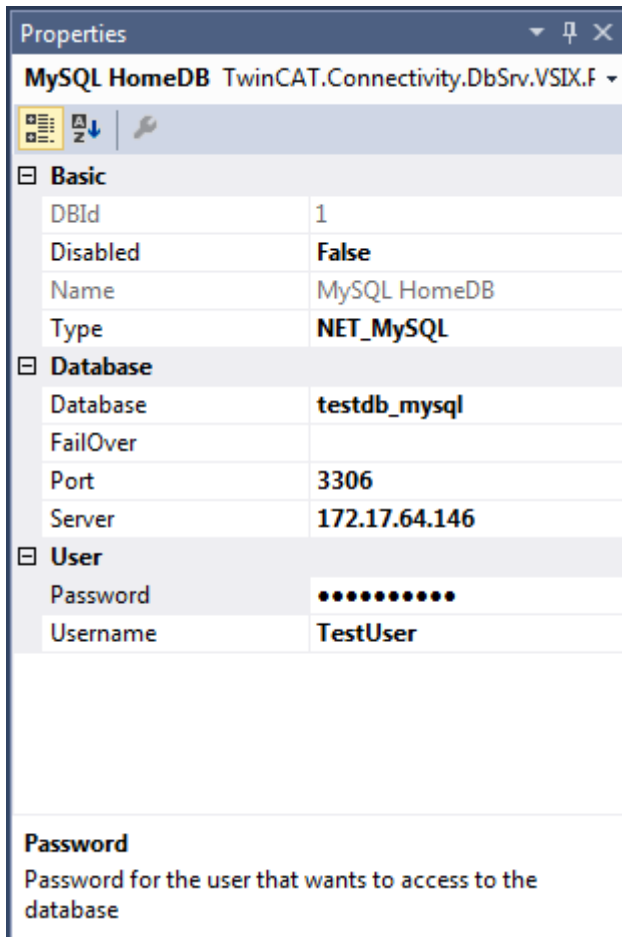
Properties

MySQL HomeDB TwinCAT.Connectivity.DbSrv.VSIX.F

| | |
|---|---|
| ⊟ Basic | |
| DBId | 1 |
| Disabled | False |
| Name | MySQL HomeDB |
| Type | NET_MySQL |
| ⊟ Database | |
| Database | testdb_mysql |
| FailOver | |
| Port | 3306 |
| Server | 172.17.64.146 |
| ⊟ User | |
| Password | ●●●●●●●●●●● |
| Username | TestUser |

Password

Password for the user that wants to access to the database